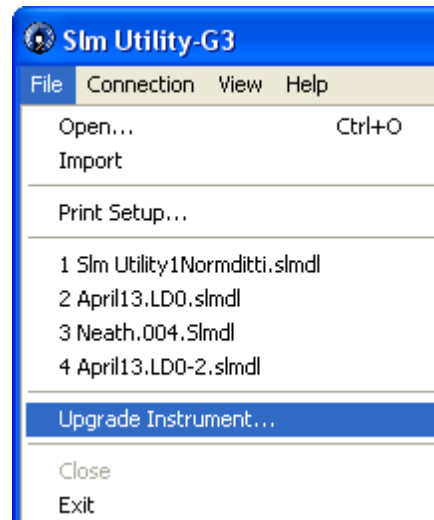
Slm Utility-G3

File Connection View Help

Open... Ctrl+O
Import

Print Setup...

1 Slm Utility1Normditti.slmdl
2 April13.LD0.slmdl
3 Neath.004.Slmdl
4 April13.LD0-2.slmdl

Upgrade Instrument...

Close
Exit